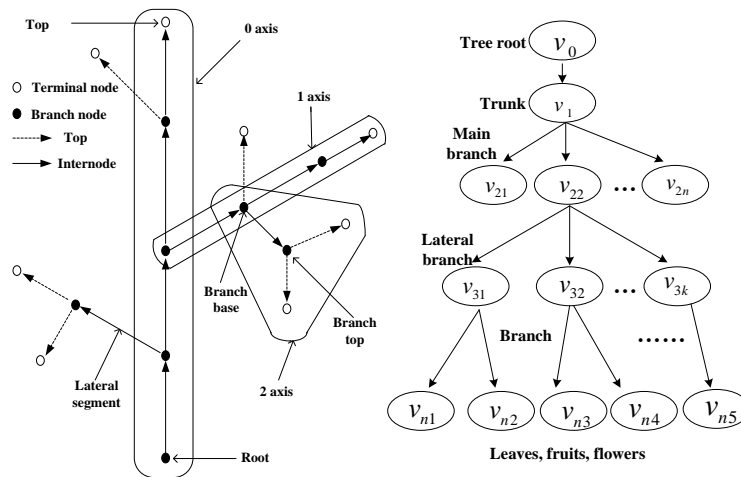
Top

0 axis

Terminal node

Branch node

Top

Internode

1 axis

Branch base

Branch top

2 axis

Lateral segment

Root

Tree root $v_0$

Trunk $v_1$

Main branch

$v_{21}$ $v_{22}$ … $v_{2n}$

Lateral branch

$v_{31}$ $v_{32}$ … $v_{3k}$

Branch

……

$v_{n1}$ $v_{n2}$ $v_{n3}$ $v_{n4}$ $v_{n5}$

Leaves, fruits, flowers